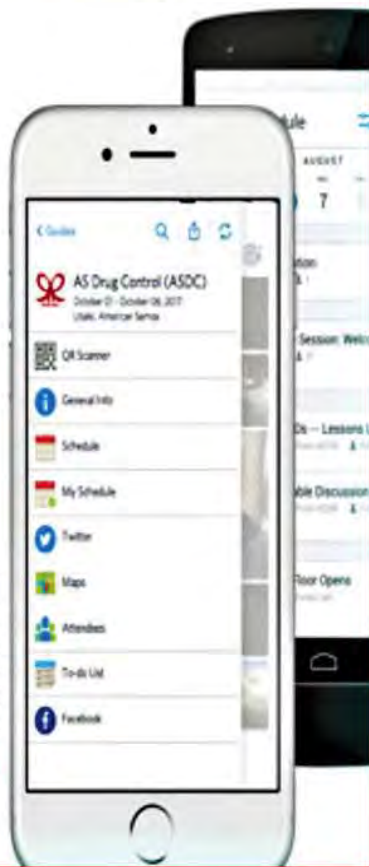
< Guides

AS Drug Control (ASDC)
October 01 - October 06, 2017
Utulei, American Samoa

QR Scanner

General Info

Schedule

My Schedule

Twitter

Maps

Attendees

To-do List

Facebook

dule

AUGUST

7

ation

Session: Welc

Ds — Lessons

able Discussion

Floor Opens